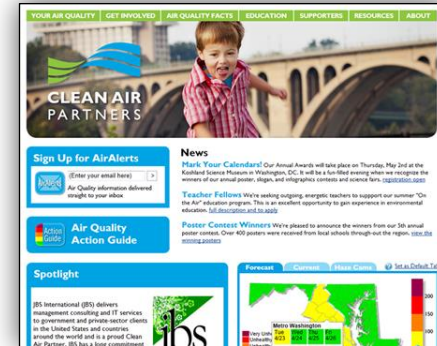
YOUR AIR QUALITY | GET INVOLVED | AIR QUALITY FACTS | EDUCATION | SUPPORTERS | RESOURCES | ABOUT

CLEAN AIR PARTNERS

Sign Up for AirAlerts
(Enter your email here) >
Air Quality information delivered straight to your inbox

Action Guide
Air Quality Action Guide

Spotlight
JBS International (JBS) delivers management consulting and IT services to government and private-sector clients in the United States and countries around the world and is a proud Clean Air Partner. JBS has a long commitment

jbs

News
Mark Your Calendars! Our Annual Awards will take place on Thursday, May 2nd at the Koshland Science Museum in Washington, DC. It will be a fun-filled evening when we recognize the winners of our annual poster, slogan, and infographics contests and science fairs. registration open

Teacher Fellows We're seeking outgoing, energetic teachers to support our summer "On the Air" education program. This is an excellent opportunity to gain experience in environmental education. full description and to apply

Poster Contest Winners We're pleased to announce the winners from our 5th annual poster contest. Over 400 posters were received from local schools through-out the region. view the winning posters

Forecast | Current | Haze Cams | Set as Default T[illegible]

Metro Washington
Tue | Wed | Thu
#23 | #24 | #25

Very Unhealthy
Unhealthy

300
200
150